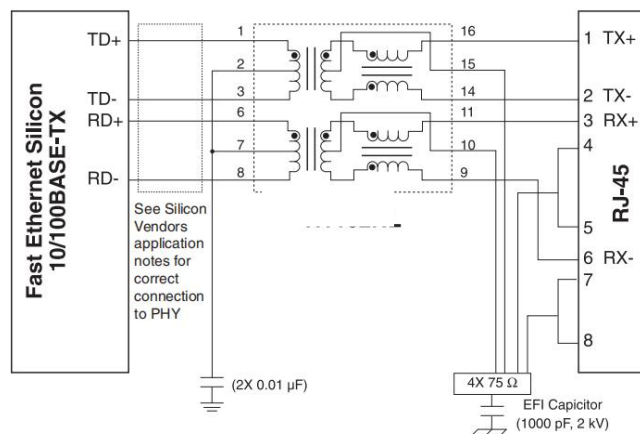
Fast Ethernet Silicon
10/100BASE-TX

TD+
TD-
RD+
RD-

See Silicon Vendors application notes for correct connection to PHY

1
2
3
6
7
8

16
15
14
11
10
9

1 TX+
2 TX-
3 RX+
4
5
6 RX-
7
8

RJ-45

(2X 0.01 µF)

4X 75 Ω

EFI Capicitor
(1000 pF, 2 kV)